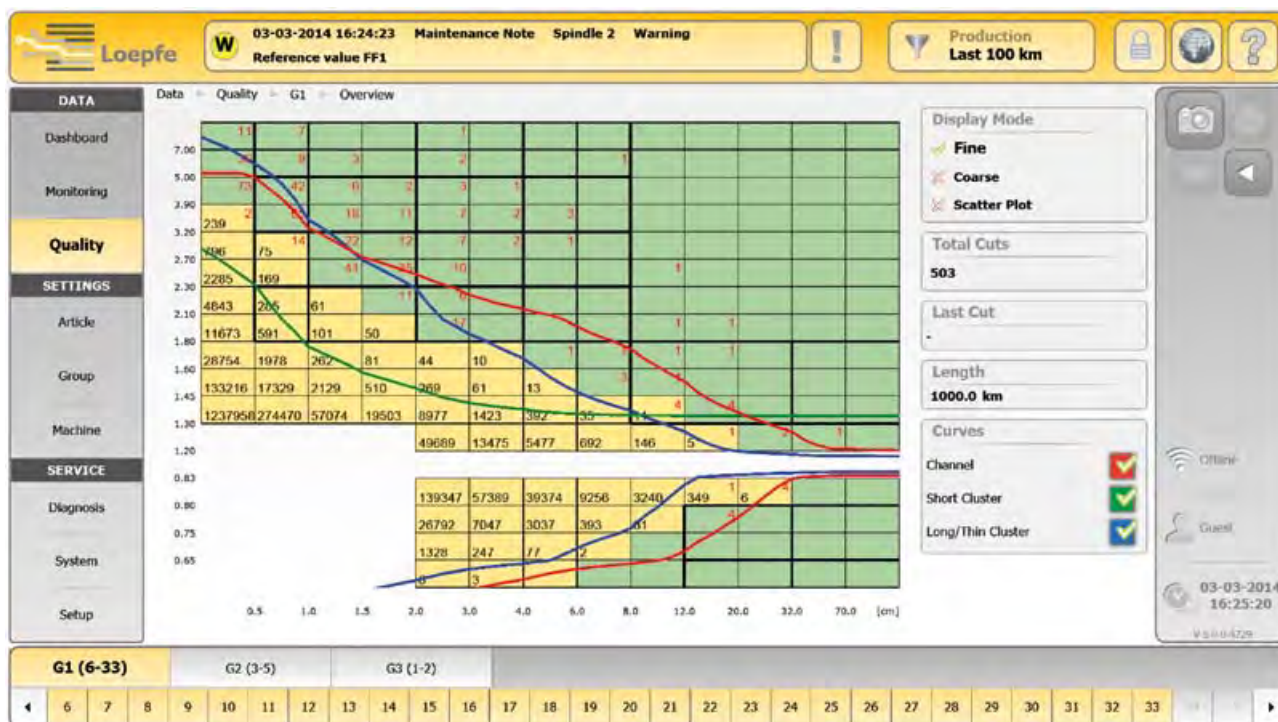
Loepfe

W 03-03-2014 16:24:23 Maintenance Note Spindle 2 Warning
Reference value FF1

!

Production
Last 100 km

?

DATA
Dashboard
Monitoring
Quality
SETTINGS
Article
Group
Machine
SERVICE
Diagnosis
System
Setup

Data Quality G1 Overview

7.00
5.00
3.90
3.20
2.70
2.30
2.10
1.80
1.60
1.45
1.30
1.20
0.83
0.80
0.75
0.65

11 7 1
9 3 2 1
73 42 6 2 3 1
2 16 11 2 2 3
239
14 22 12 7 2 1
296 75
41 25 10 1
2285 169
11 6
4843 265 61
17 1 1
11673 591 101 50
1 1 1 1
28754 1978 262 81 44 10
3 1
133216 17329 2129 510 369 61 13
4 4
1237958 274470 57074 19503 8977 1423 392 35 1
1 2 1
49689 13475 5477 692 146 5

1 4
139347 57389 39374 9256 3240 349 6
4
26792 7047 3037 393 31
1328 247 77 2
6 3

0.5 1.0 1.5 2.0 3.0 4.0 6.0 8.0 12.0 20.0 32.0 70.0 [cm]

Display Mode
Fine
Coarse
Scatter Plot

Total Cuts
503

Last Cut
-

Length
1000.0 km

Curves
Channel
Short Cluster
Long/Thin Cluster

Offline
Guest
03-03-2014
16:25:20
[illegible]

G1 (6-33) G2 (3-5) G3 (1-2)

6 7 8 9 10 11 12 13 14 15 16 17 18 19 20 21 22 23 24 25 26 27 28 29 30 31 32 33